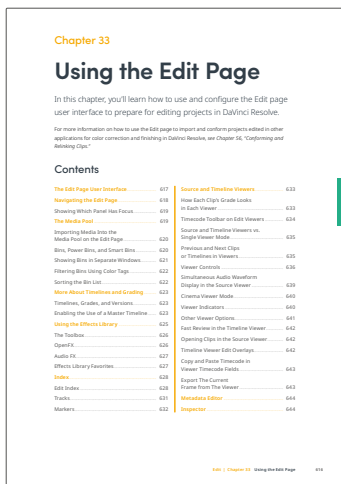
Chapter 33

Using the Edit Page

In this chapter, you'll learn how to use and configure the Edit page user interface to prepare for editing projects in DaVinci Resolve.

For more information on how to use the Edit page to import and conform projects edited in other applications for color correction and finishing in DaVinci Resolve, see Chapter 56, "Conforming and Relinking Clips."

Contents

The Edit Page User Interface 617
Navigating the Edit Page 618
Showing Which Panel Has Focus 619
The Media Pool 619
Importing Media Into the Media Pool on the Edit Page 620
Bins, Power Bins, and Smart Bins 620
Showing Bins in Separate Windows 621
Filtering Bins Using Color Tags 622
Sorting the Bin List 622
More About Timelines and Grading 623
Timelines, Grades, and Versions 623
Enabling the Use of a Master Timeline 623
Using the Effects Library 625
The Toolbox 626
OpenFX 626
Audio FX 627
Effects Library Favorites 627
Index 628
Edit Index 628
Tracks 631
Markers 632

Source and Timeline Viewers 633
How Each Clip's Grade Looks in Each Viewer 633
Timecode Toolbar on Edit Viewers 634
Source and Timeline Viewers vs. Single Viewer Mode 635
Previous and Next Clips or Timelines in Viewers 635
Viewer Controls 636
Simultaneous Audio Waveform Display in the Source Viewer 639
Cinema Viewer Mode 640
Viewer Indicators 640
Other Viewer Options 641
Fast Review in the Timeline Viewer 642
Opening Clips in the Source Viewer 642
Timeline Viewer Edit Overlays 642
Copy and Paste Timecode in Viewer Timecode Fields 643
Export The Current Frame from The Viewer 643
Metadata Editor 644
Inspector 644

Edit | Chapter 33 Using the Edit Page 616